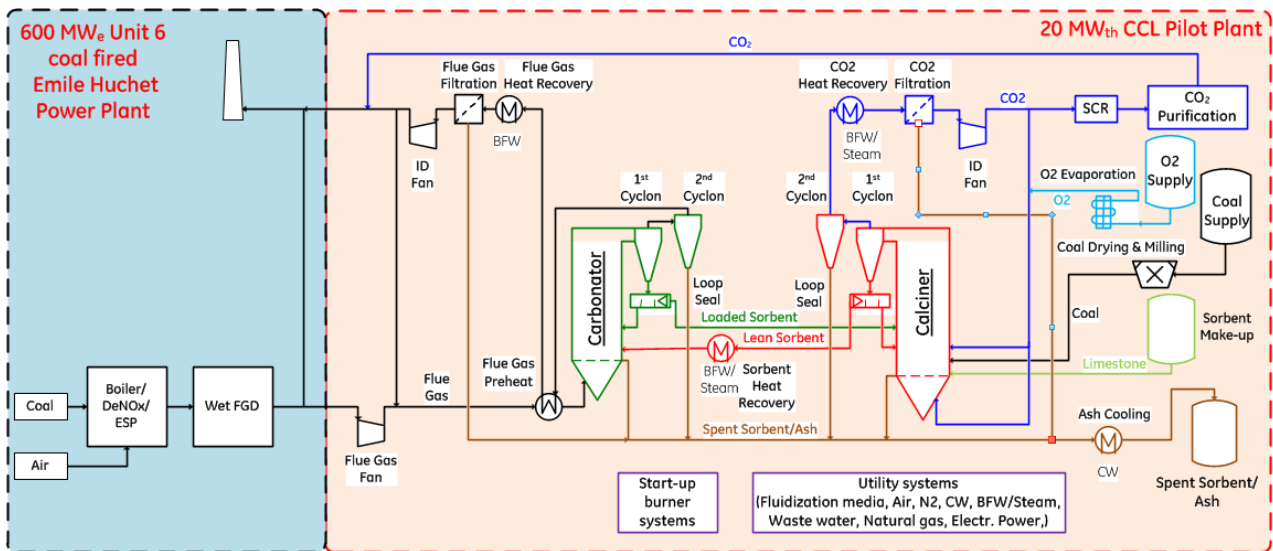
600 MW$_e$ Unit 6 coal fired Emile Huchet Power Plant

20 MW$_{th}$ CCL Pilot Plant

$CO_2$

Flue Gas Filtration

Flue Gas Heat Recovery

BFW

ID Fan

CO2 Heat Recovery

CO2 Filtration

CO2

SCR

$CO_2$ Purification

BFW/ Steam

ID Fan

O2 Evaporation

O2 Supply

Coal Supply

O2

1$^{st}$ Cyclon

2$^{nd}$ Cyclon

2$^{nd}$ Cyclon

1$^{st}$ Cyclon

Coal Drying & Milling

Carbonator

Loop Seal

Loop Seal

Calciner

Coal

Sorbent Make-up

Loaded Sorbent

Lean Sorbent

Flue Gas Preheat

BFW/ Steam

Sorbent Heat Recovery

Limestone

Coal

Boiler/ DeNOx/ ESP

Wet FGD

Air

Flue Gas

Flue Gas Fan

Spent Sorbent/Ash

Ash Cooling

CW

Spent Sorbent/ Ash

Start-up burner systems

Utility systems (Fluidization media, Air, N2, CW, BFW/Steam, Waste water, Natural gas, Electr. Power,)